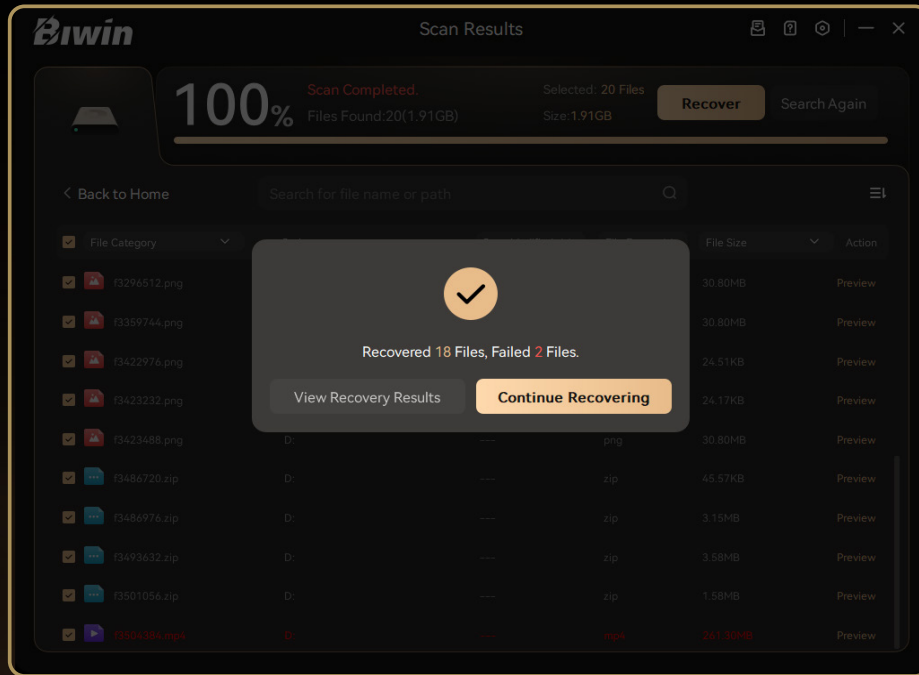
Biwin

Scan Results

100%

Scan Completed.

Files Found:20(1.91GB)

Selected: 20 Files

Size:1.91GB

Recover

Search Again

< Back to Home

Search for file name or path

| | File Category | | | | File Size | Action |
|---|---|---|---|---|---|---|
| | f3296512.png | | | | 30.80MB | Preview |
| | f3359744.png | | | | 30.80MB | Preview |
| | f3422976.png | | | | 24.51KB | Preview |
| | f3423232.png | | | | 24.17KB | Preview |
| | f3423488.png | D: | --- | png | 30.80MB | Preview |
| | f3486720.zip | D: | --- | zip | 45.57KB | Preview |
| | f3486976.zip | D: | --- | zip | 3.15MB | Preview |
| | f3493632.zip | D: | --- | zip | 3.58MB | Preview |
| | f3501056.zip | D: | --- | zip | 1.58MB | Preview |
| | f3504384.mp4 | D: | --- | mp4 | 261.90MB | Preview |

Recovered 18 Files, Failed 2 Files.

View Recovery Results

Continue Recovering